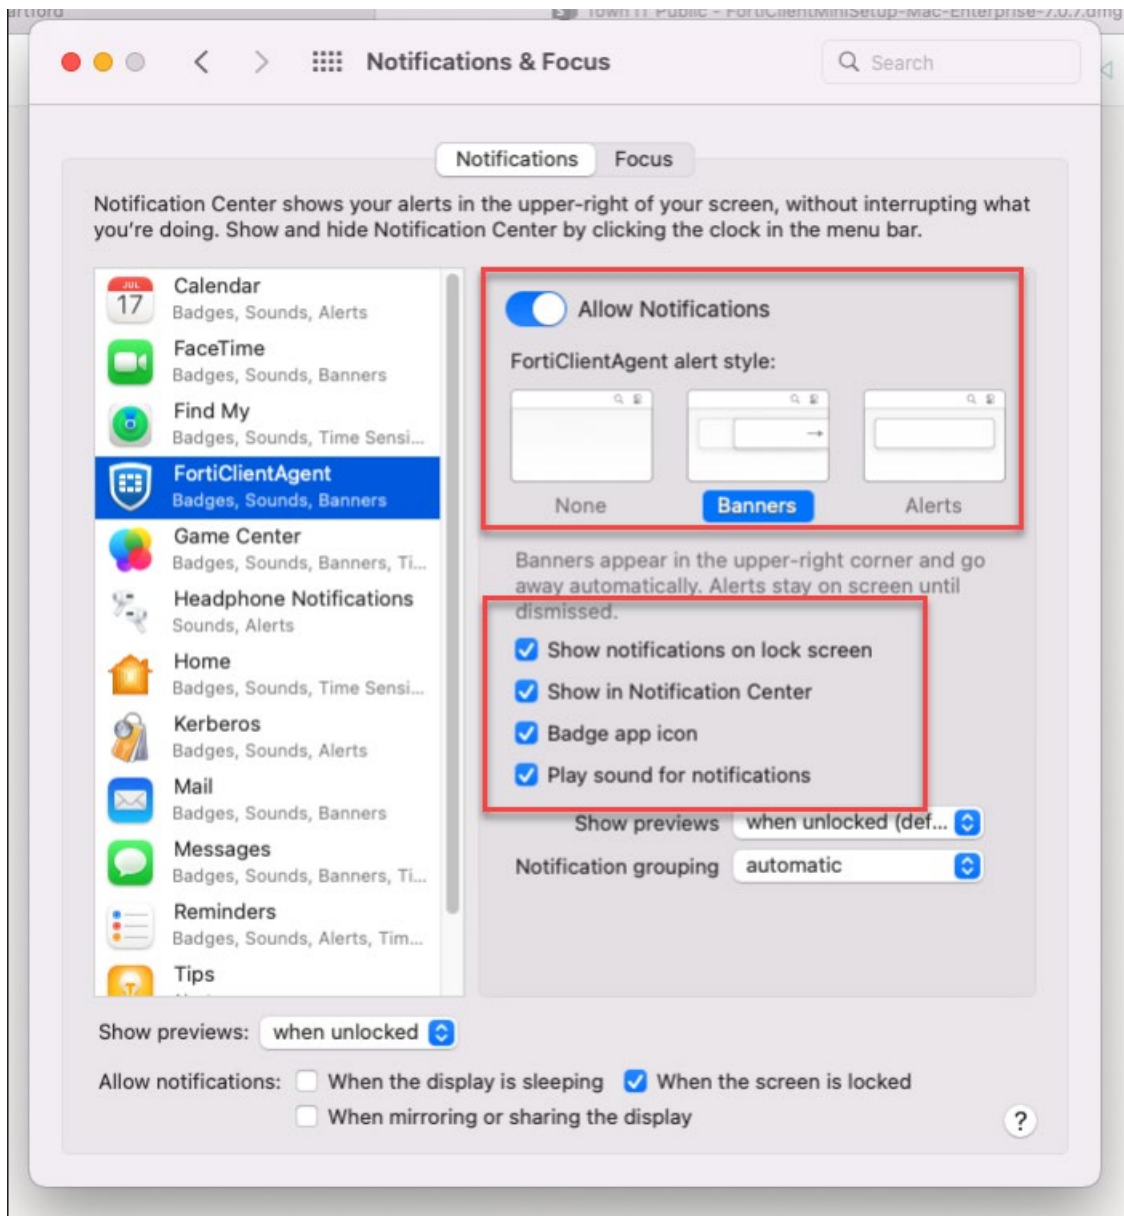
Notifications & Focus

Search

Notifications Focus

Notification Center shows your alerts in the upper-right of your screen, without interrupting what you're doing. Show and hide Notification Center by clicking the clock in the menu bar.

JUL 17 Calendar
Badges, Sounds, Alerts

FaceTime
Badges, Sounds, Banners

Find My
Badges, Sounds, Time Sensi...

FortiClientAgent
Badges, Sounds, Banners

Game Center
Badges, Sounds, Banners, Ti...

Headphone Notifications
Sounds, Alerts

Home
Badges, Sounds, Time Sensi...

Kerberos
Badges, Sounds, Alerts

Mail
Badges, Sounds, Banners

Messages
Badges, Sounds, Banners, Ti...

Reminders
Badges, Sounds, Alerts, Tim...

Tips

Allow Notifications

FortiClientAgent alert style:

None Banners Alerts

Banners appear in the upper-right corner and go away automatically. Alerts stay on screen until dismissed.

Show notifications on lock screen

Show in Notification Center

Badge app icon

Play sound for notifications

Show previews when unlocked (def...

Notification grouping automatic

Show previews: when unlocked

Allow notifications: When the display is sleeping When the screen is locked

When mirroring or sharing the display

?